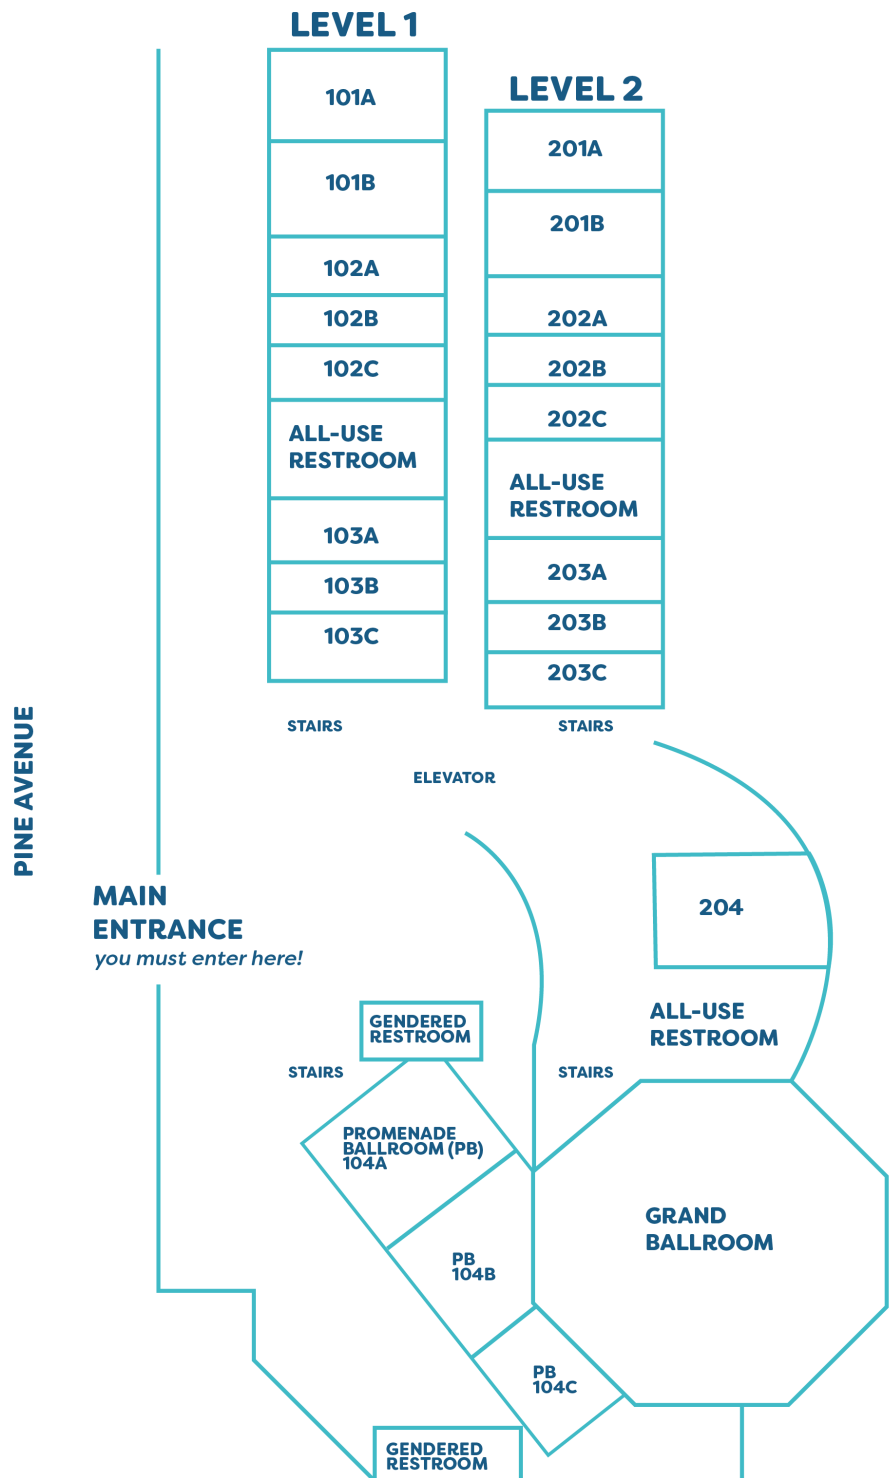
LEVEL 1

101A

101B

102A

102B

102C

ALL-USE RESTROOM

103A

103B

103C

LEVEL 2

201A

201B

202A

202B

202C

ALL-USE RESTROOM

203A

203B

203C

STAIRS

STAIRS

ELEVATOR

PINE AVENUE

MAIN ENTRANCE
you must enter here!

204

ALL-USE RESTROOM

GENDERED RESTROOM

STAIRS

STAIRS

PROMENADE BALLROOM (PB) 104A

PB 104B

PB 104C

GRAND BALLROOM

GENDERED RESTROOM